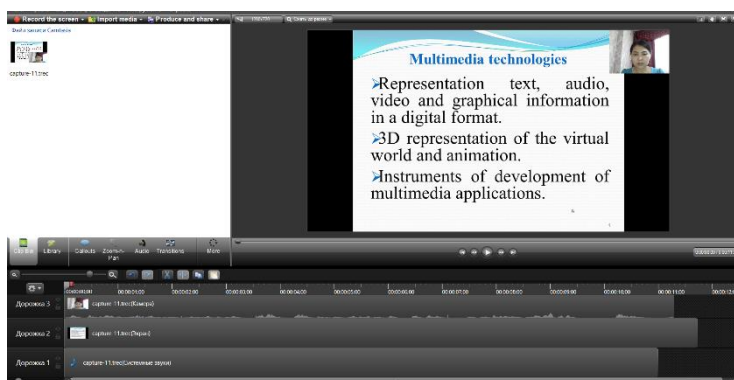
Record the screen · Import media · Produce and share ·

capture-11.trec

Multimedia technologies

➢Representation text, audio, video and graphical information in a digital format.

➢3D representation of the virtual world and animation.

➢Instruments of development of multimedia applications.

Clip Bin Library Callouts Zoom-n-Pan Audio Transitions More

Дорожка 3 capture-11.trec(Камера)

Дорожка 2 capture-11.trec(Экран)

Дорожка 1 capture-11.trec(Системные звуки)